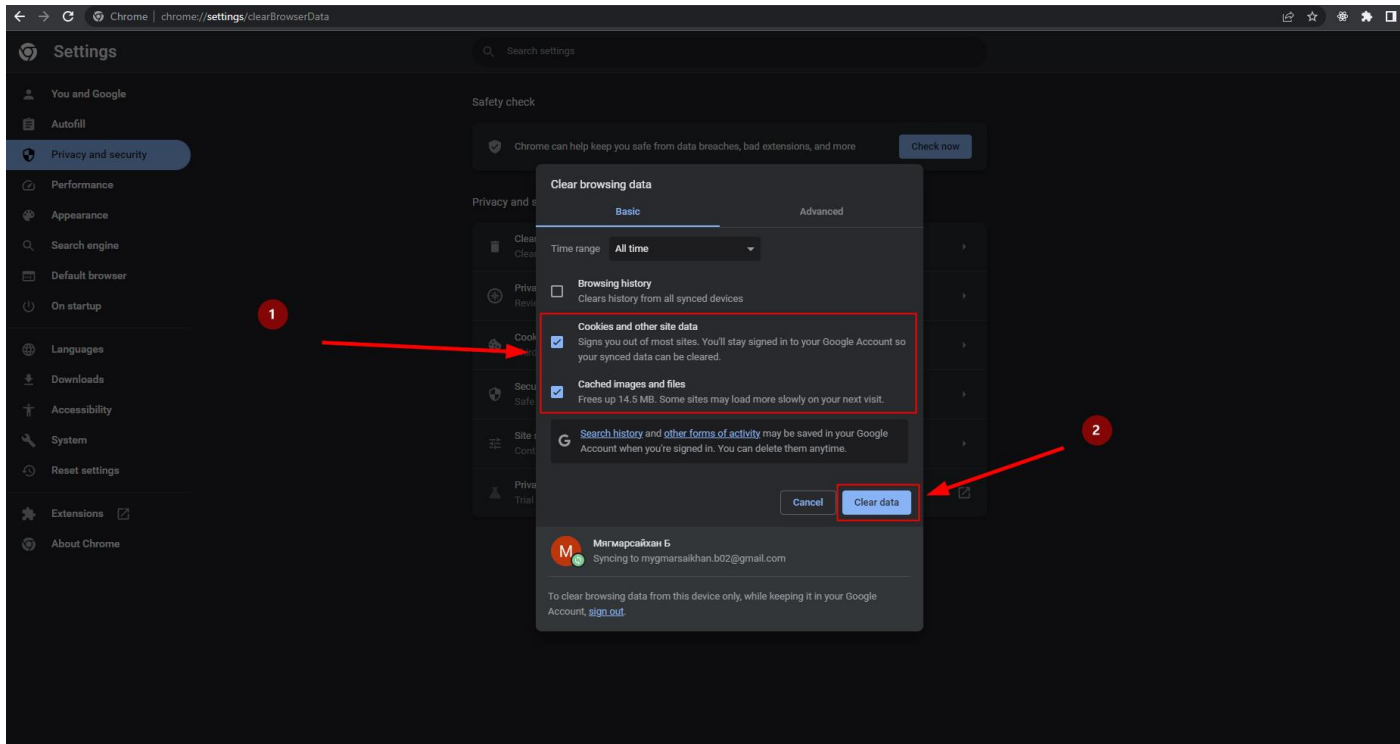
Chrome | chrome://settings/clearBrowserData

Settings

Search settings

You and Google
Autofill
Privacy and security
Performance
Appearance
Search engine
Default browser
On startup
Languages
Downloads
Accessibility
System
Reset settings
Extensions
About Chrome

Safety check

Chrome can help keep you safe from data breaches, bad extensions, and more

Check now

Privacy and s

Clear
Clea

Priva
Revie

Cook
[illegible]

Secu
Safe

Site
Cont

Priva
Trial

1

2

Clear browsing data

Basic

Advanced

Time range All time

Browsing history
Clears history from all synced devices

Cookies and other site data
Signs you out of most sites. You'll stay signed in to your Google Account so your synced data can be cleared.

Cached images and files
Frees up 14.5 MB. Some sites may load more slowly on your next visit.

Search history and other forms of activity may be saved in your Google Account when you're signed in. You can delete them anytime.

Cancel

Clear data

Мягмарсайхан Б
Syncing to mygmarsaikhan.b02@gmail.com

To clear browsing data from this device only, while keeping it in your Google Account, sign out.